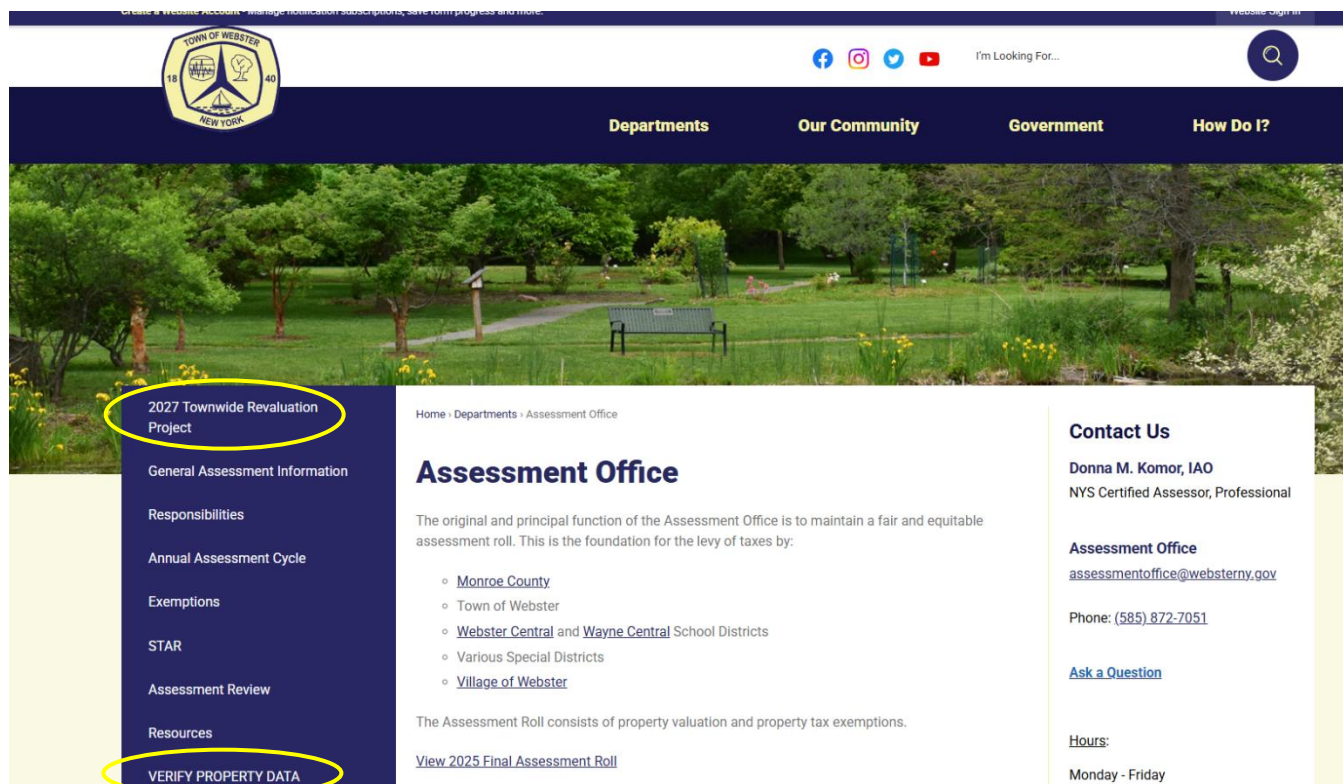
Create a Website Account - Manage notification subscriptions, save form progress and more.

Website Sign In

TOWN OF WEBSTER
18 40
NEW YORK

I'm Looking For...

Departments
Our Community
Government
How Do I?

2027 Townwide Revaluation Project
General Assessment Information
Responsibilities
Annual Assessment Cycle
Exemptions
STAR
Assessment Review
Resources
VERIFY PROPERTY DATA

Home › Departments › Assessment Office

Assessment Office

The original and principal function of the Assessment Office is to maintain a fair and equitable assessment roll. This is the foundation for the levy of taxes by:

- Monroe County
- Town of Webster
- Webster Central and Wayne Central School Districts
- Various Special Districts
- Village of Webster

The Assessment Roll consists of property valuation and property tax exemptions.

View 2025 Final Assessment Roll

Contact Us

Donna M. Komor, IAO
NYS Certified Assessor, Professional

Assessment Office
assessmentoffice@websterny.gov

Phone: (585) 872-7051

Ask a Question

Hours:

Monday - Friday